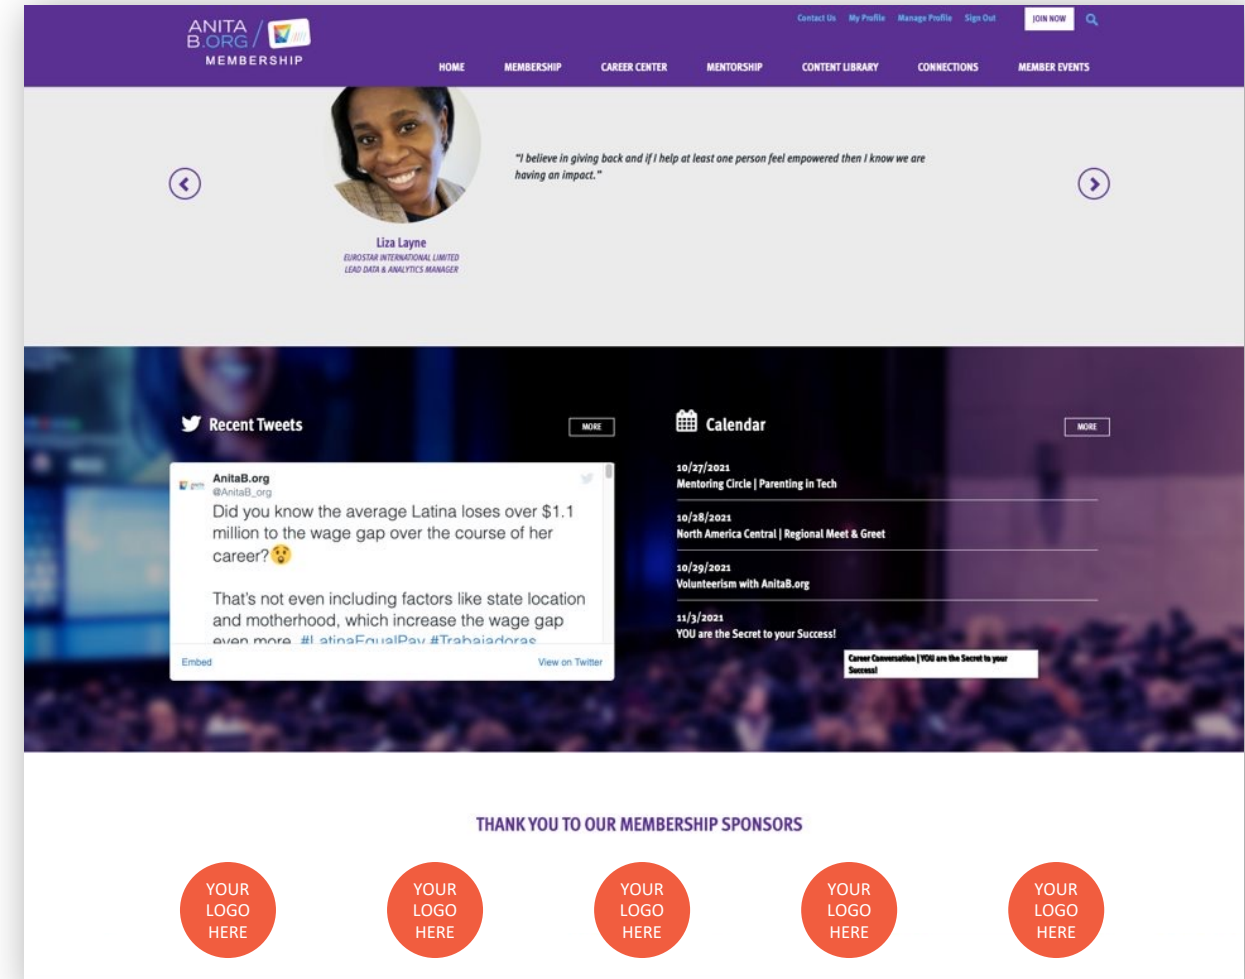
ANITA B.ORG
MEMBERSHIP

Contact Us My Profile Manage Profile Sign Out JOIN NOW

HOME MEMBERSHIP CAREER CENTER MENTORSHIP CONTENT LIBRARY CONNECTIONS MEMBER EVENTS

"I believe in giving back and if I help at least one person feel empowered then I know we are having an impact."

Liza Layne
EUROSTAR INTERNATIONAL LIMITED
LEAD DATA & ANALYTICS MANAGER

Recent Tweets MORE

AnitaB.org
@AnitaB_org
Did you know the average Latina loses over $1.1 million to the wage gap over the course of her career?😲

That's not even including factors like state location and motherhood, which increase the wage gap even more. #LatinaEqualPay #Trabajadoras

Embed View on Twitter

Calendar MORE

10/27/2021
Mentoring Circle | Parenting in Tech

10/28/2021
North America Central | Regional Meet & Greet

10/29/2021
Volunteerism with AnitaB.org

11/3/2021
YOU are the Secret to your Success!

Career Conversation | YOU are the Secret to your Success!

THANK YOU TO OUR MEMBERSHIP SPONSORS

YOUR LOGO HERE
YOUR LOGO HERE
YOUR LOGO HERE
YOUR LOGO HERE
YOUR LOGO HERE